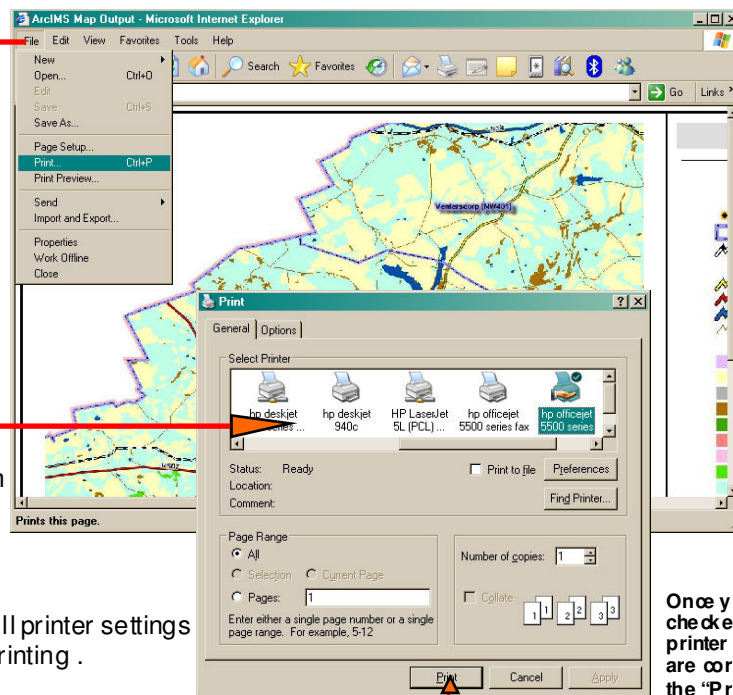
ArcIMS Map Output - Microsoft Internet Explorer

File Edit View Favorites Tools Help

Search Favorites

Go Links

New
Open... Ctrl+O
Edit
Save Ctrl+S
Save As...
Page Setup...
Print... Ctrl+P
Print Preview...
Send
Import and Export...
Properties
Work Offline
Close

Ventersdorp [NW401]

Print

General Options

Select Printer

hp deskjet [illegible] series
hp deskjet 940c
HP LaserJet 5L (PCL) ...
hp officejet 5500 series fax
hp officejet 5500 series

Status: Ready
Location:
Comment:

Print to file
Preferences
Find Printer...

Page Range
All
Selection
Current Page
Pages: 1
Enter either a single page number or a single page range. For example, 5-12

Number of copies: 1
Collate

Print Cancel Apply

Prints this page.

ll printer settings
rinting .

Once y
checke
printer
are cor
the "Pr